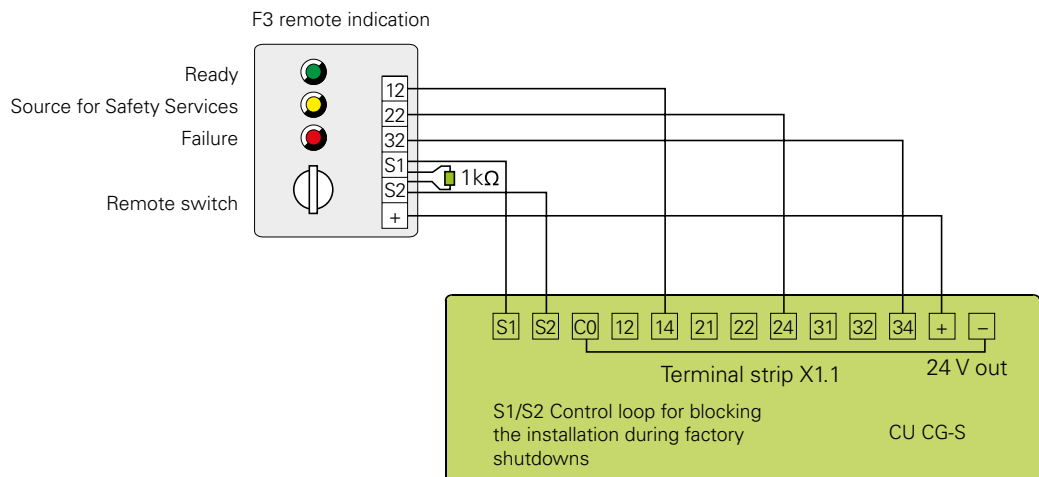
F3 remote indication

Ready

Source for Safety Services

Failure

Remote switch

12
22
32
S1
S2
+

1kΩ

S1 S2 C0 12 14 21 22 24 31 32 34 + –

Terminal strip X1.1

24 V out

S1/S2 Control loop for blocking the installation during factory shutdowns

CU CG-S